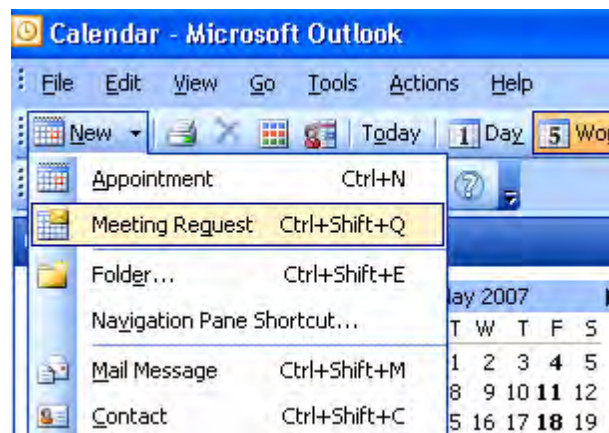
Calendar - Microsoft Outlook

File Edit View Go Tools Actions Help

New Today 1 Day 5 Wo

Appointment Ctrl+N
Meeting Request Ctrl+Shift+Q
Folder... Ctrl+Shift+E
Navigation Pane Shortcut...
Mail Message Ctrl+Shift+M
Contact Ctrl+Shift+C

lay 2007
T W T F S
1 2 3 4 5
8 9 10 11 12
5 16 17 18 19